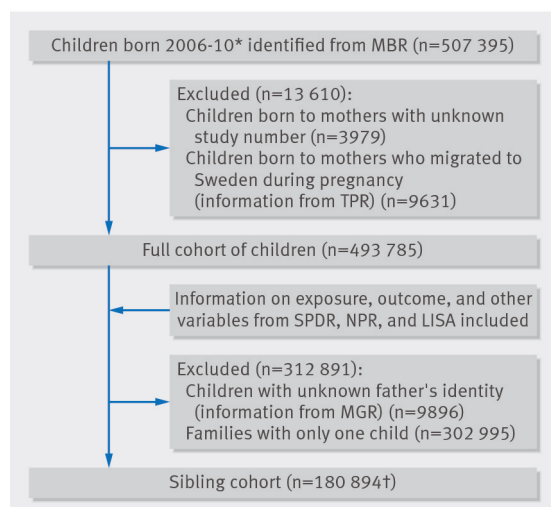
Children born 2006-10* identified from MBR (n=507 395)

Excluded (n=13 610):
Children born to mothers with unknown study number (n=3979)
Children born to mothers who migrated to Sweden during pregnancy (information from TPR) (n=9631)

Full cohort of children (n=493 785)

Information on exposure, outcome, and other variables from SPDR, NPR, and LISA included

Excluded (n=312 891):
Children with unknown father's identity (information from MGR) (n=9896)
Families with only one child (n=302 995)

Sibling cohort (n=180 894†)